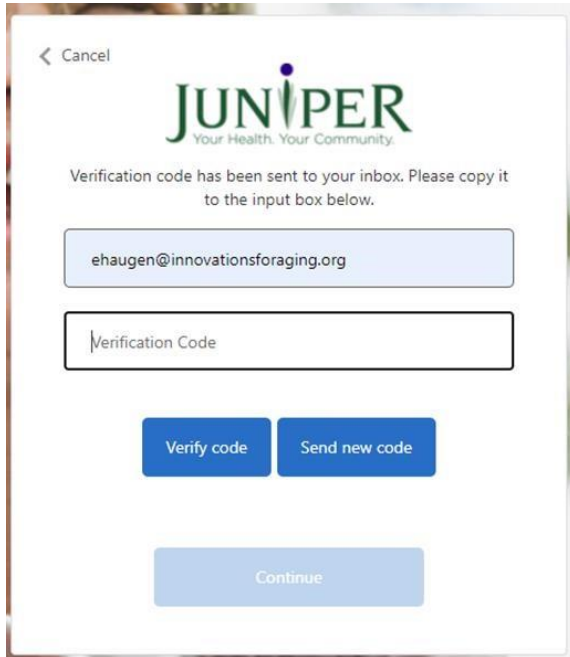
< Cancel

JUNIPER
Your Health. Your Community.

Verification code has been sent to your inbox. Please copy it to the input box below.

ehaugen@innovationsforaging.org

Verification Code

Verify code

Send new code

Continue